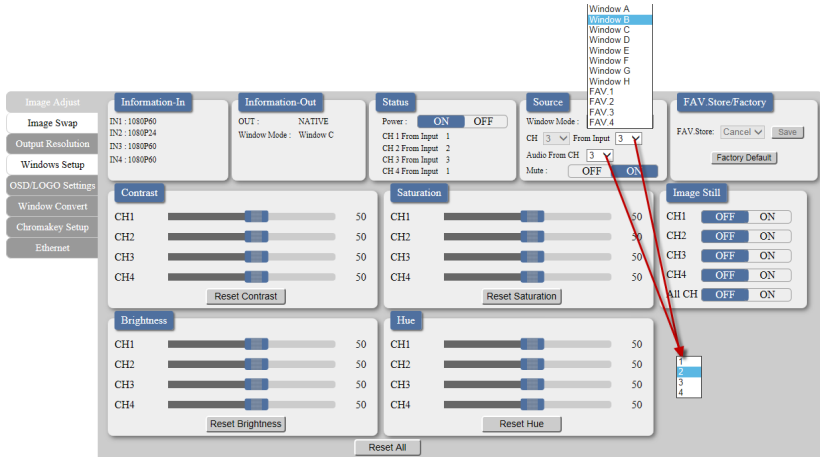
Window A
Window B
Window C
Window D
Window E
Window F
Window G
Window H
FAV.1
FAV.2
FAV.3
FAV.4

Image Adjust
Image Swap
Output Resolution
Windows Setup
OSD/LOGO Settings
Window Convert
Chromakey Setup
Ethernet

Information-In
IN1 : 1080P60
IN2 : 1080P24
IN3 : 1080P60
IN4 : 1080P60

Information-Out
OUT : NATIVE
Window Mode : Window C

Status
Power : ON OFF
CH 1 From Input 1
CH 2 From Input 2
CH 3 From Input 3
CH 4 From Input 1

Source
Window Mode :
CH 3 From Input 3
Audio From CH 3
Mute : OFF ON

FAV.Store/Factory
FAV.Store: Cancel Save
Factory Default

Contrast
CH1 50
CH2 50
CH3 50
CH4 50
Reset Contrast

Saturation
CH1 50
CH2 50
CH3 50
CH4 50
Reset Saturation

Image Still
CH1 OFF ON
CH2 OFF ON
CH3 OFF ON
CH4 OFF ON
All CH OFF ON

Brightness
CH1 50
CH2 50
CH3 50
CH4 50
Reset Brightness

Hue
CH1 50
CH2 50
CH3 50
CH4 50
Reset Hue

1
2
3
4

Reset All